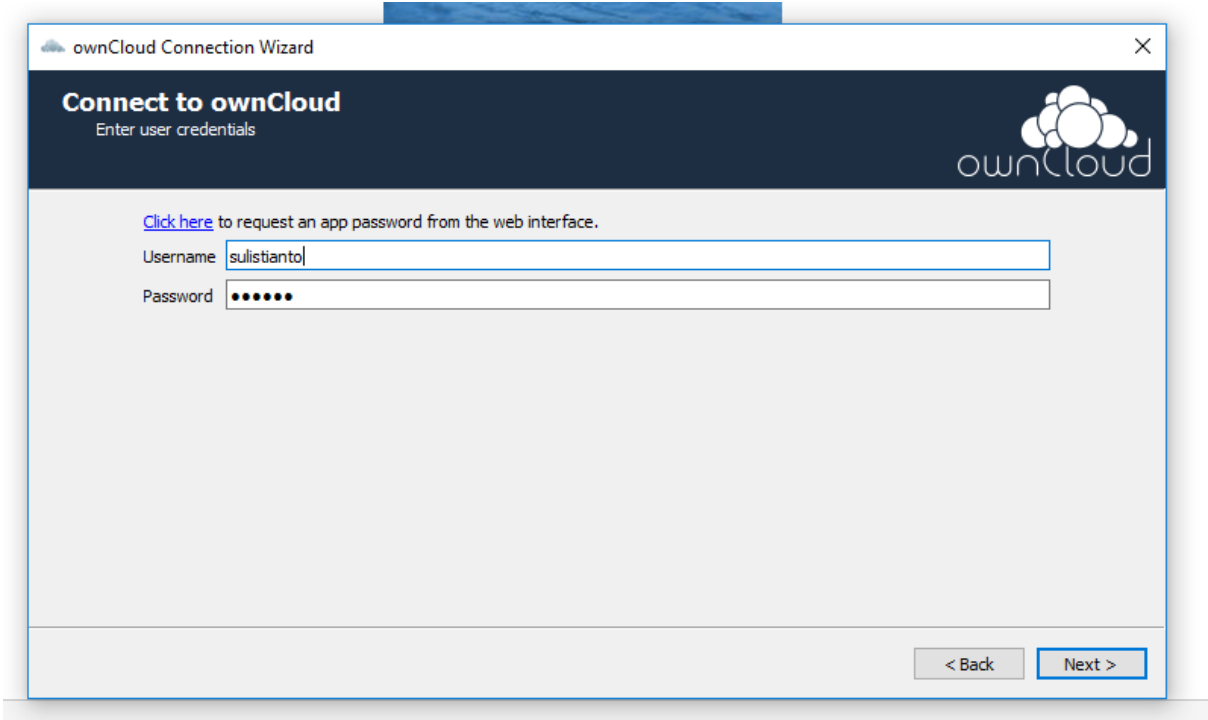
ownCloud Connection Wizard

×

Connect to ownCloud

Enter user credentials

ownCloud

Click here to request an app password from the web interface.

Username sulistianto

Password ●●●●●●

< Back

Next >